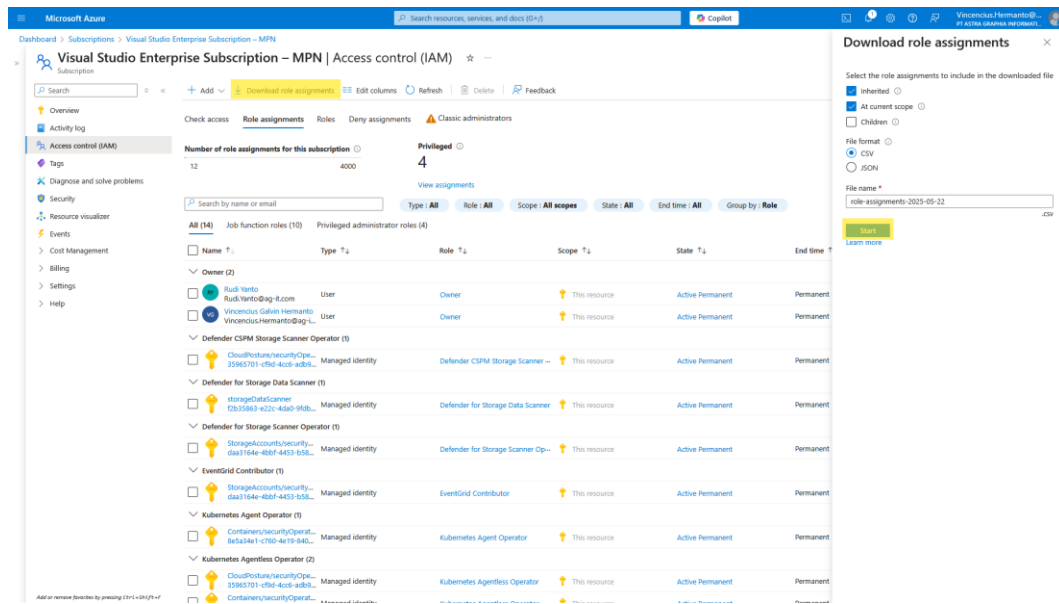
Microsoft Azure

Search resources, services, and docs (G+/)

Copilot

Vincencius.Hermanto@...
PT ASTRA GRAPHIA INFORMATI...

Dashboard > Subscriptions > Visual Studio Enterprise Subscription – MPN

Visual Studio Enterprise Subscription – MPN | Access control (IAM)

Subscription

Search

Overview
Activity log
Access control (IAM)
Tags
Diagnose and solve problems
Security
Resource visualizer
Events
Cost Management
Billing
Settings
Help

+ Add | Download role assignments | Edit columns | Refresh | Delete | Feedback

Check access | Role assignments | Roles | Deny assignments | Classic administrators

Number of role assignments for this subscription
12 4000

Privileged
4
View assignments

Search by name or email

Type : All | Role : All | Scope : All scopes | State : All | End time : All | Group by : Role

All (14) | Job function roles (10) | Privileged administrator roles (4)

| Name | Type | Role | Scope | State | End time |
|---|---|---|---|---|---|
| Owner (2) | | | | | |
| Rudi Yanto Rudi.Yanto@ag-it.com | User | Owner | This resource | Active Permanent | Permanent |
| Vincencius Galvin Hermanto Vincencius.Hermanto@ag-i... | User | Owner | This resource | Active Permanent | Permanent |
| Defender CSPM Storage Scanner Operator (1) | | | | | |
| CloudPosture/securityOpe... 35965701-cf9d-4cc6-adb9... | Managed identity | Defender CSPM Storage Scanner ... | This resource | Active Permanent | Permanent |
| Defender for Storage Data Scanner (1) | | | | | |
| storageDataScanner f2b35863-e22c-4da0-9fdb... | Managed identity | Defender for Storage Data Scanner | This resource | Active Permanent | Permanent |
| Defender for Storage Scanner Operator (1) | | | | | |
| StorageAccounts/security... daa3164e-4bbf-4453-b58... | Managed identity | Defender for Storage Scanner Op... | This resource | Active Permanent | Permanent |
| EventGrid Contributor (1) | | | | | |
| StorageAccounts/security... daa3164e-4bbf-4453-b58... | Managed identity | EventGrid Contributor | This resource | Active Permanent | Permanent |
| Kubernetes Agent Operator (1) | | | | | |
| Containers/securityOperat... 8e5a34e1-c760-4e19-840... | Managed identity | Kubernetes Agent Operator | This resource | Active Permanent | Permanent |
| Kubernetes Agentless Operator (2) | | | | | |
| CloudPosture/securityOpe... 35965701-cf9d-4cc6-adb9... | Managed identity | Kubernetes Agentless Operator | This resource | Active Permanent | Permanent |

Add or remove favorites by pressing Ctrl+Shift+F

Download role assignments

Select the role assignments to include in the downloaded file
Inherited
At current scope
Children

File format
CSV
JSON

File name *
role-assignments-2025-05-22
.csv

Start
Learn more